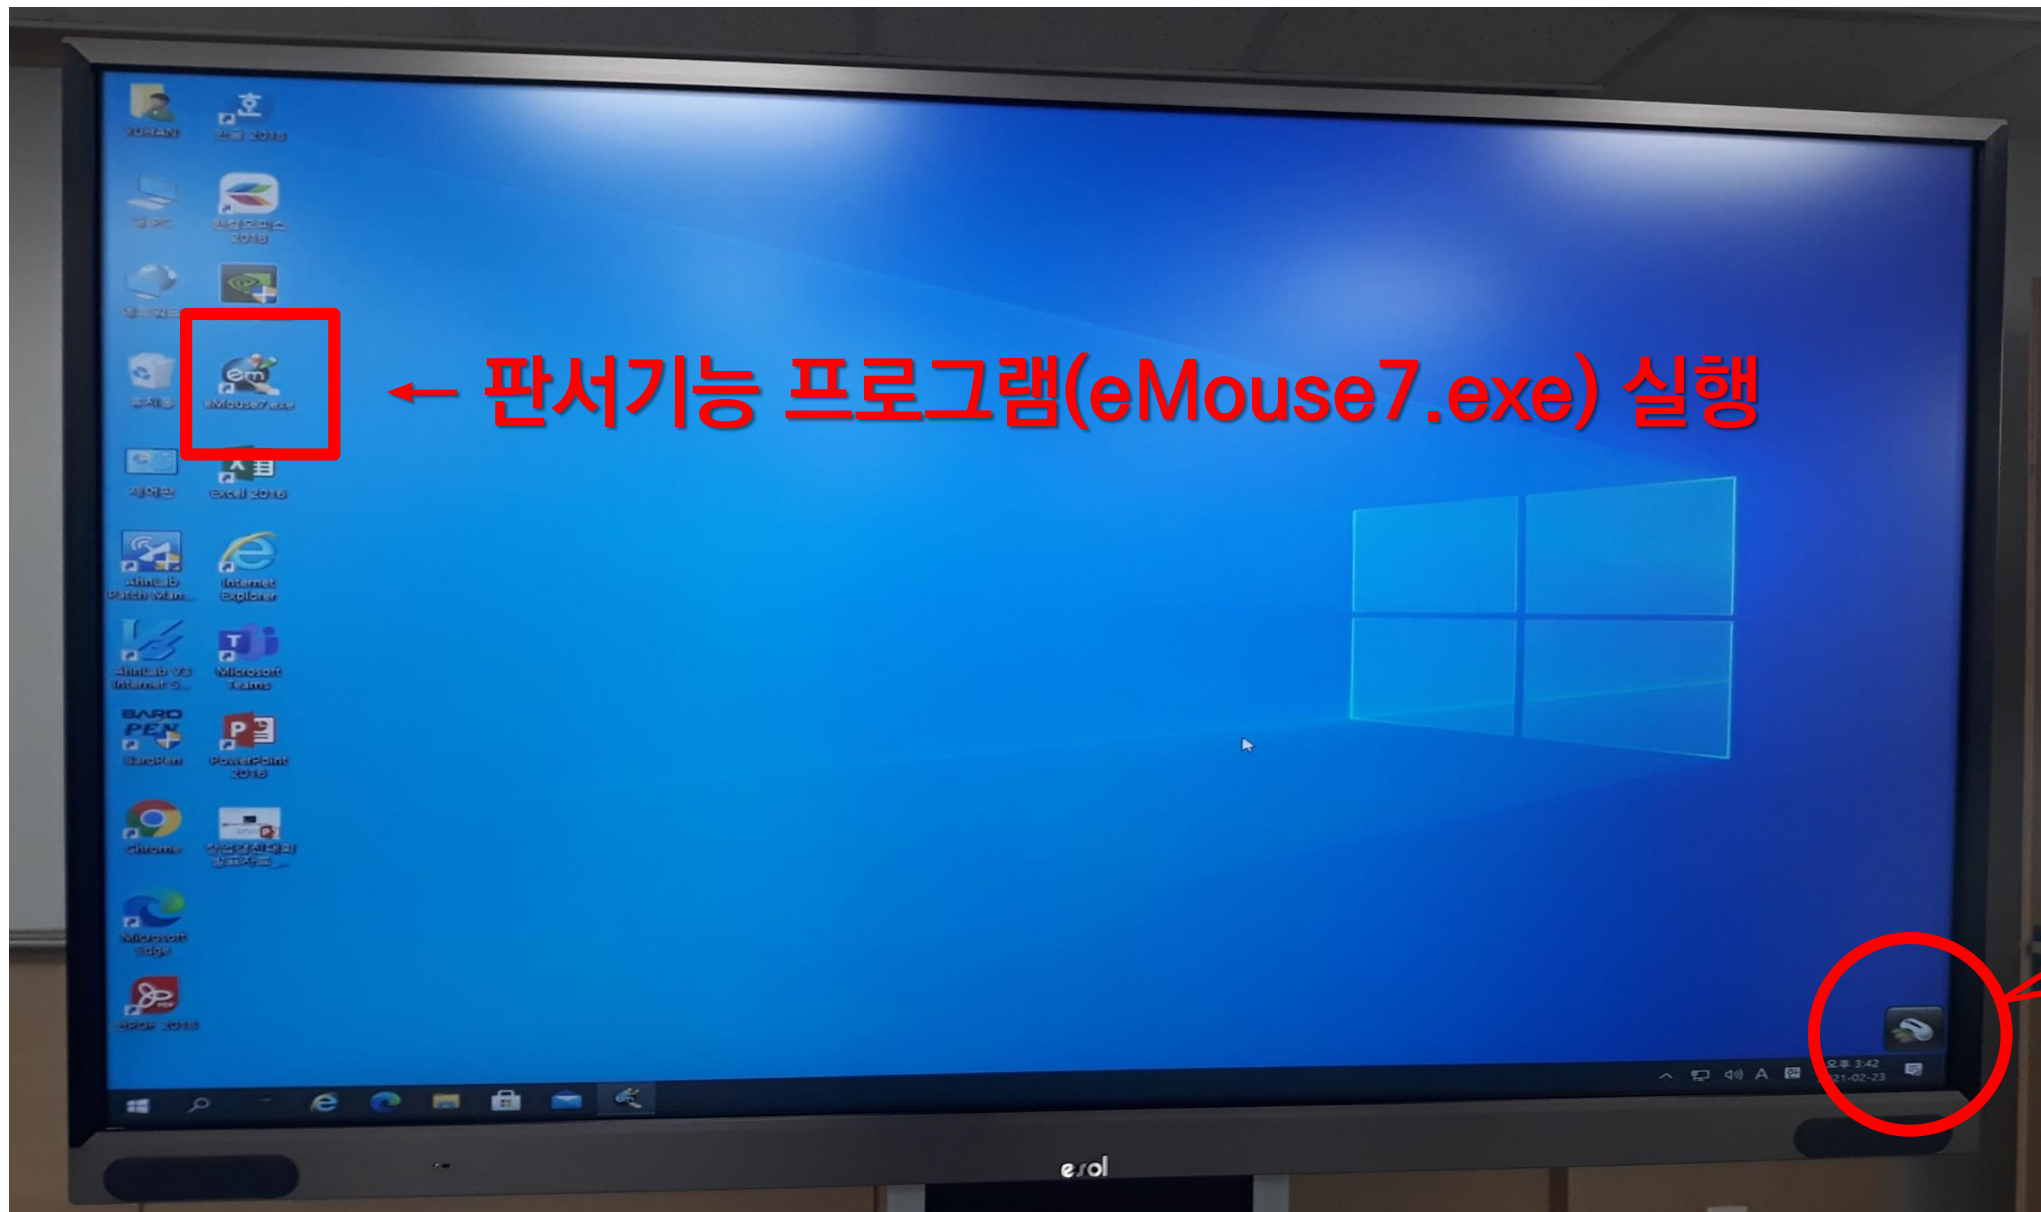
YUHAN

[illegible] 2018

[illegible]

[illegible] 2018

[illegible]

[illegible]

eMouse7.exe

← 판서기능 프로그램(eMouse7.exe) 실행

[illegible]

Excel 2016

AhnLab Patch Man...

Internet Explorer

AhnLab V3 Internet S...

Microsoft Teams

BARO PEN

BaroPen

PowerPoint 2016

Chrome

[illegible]

Microsoft Edge

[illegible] 2018

오후 3:42
21-02-23

A

esol